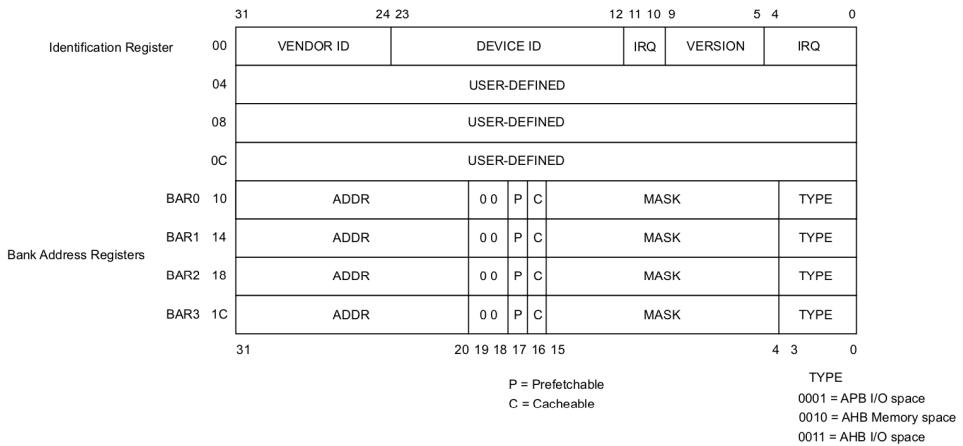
31 24 23 12 11 10 9 5 4 0

Identification Register 00

| VENDOR ID | DEVICE ID | IRQ | VERSION | IRQ |
|---|---|---|---|---|

04 USER-DEFINED

08 USER-DEFINED

0C USER-DEFINED

Bank Address Registers

| | ADDR | | | | MASK | TYPE |
|---|---|---|---|---|---|---|
| BAR0 10 | ADDR | 0 0 | P | C | MASK | TYPE |
| BAR1 14 | ADDR | 0 0 | P | C | MASK | TYPE |
| BAR2 18 | ADDR | 0 0 | P | C | MASK | TYPE |
| BAR3 1C | ADDR | 0 0 | P | C | MASK | TYPE |

31 20 19 18 17 16 15 4 3 0

P = Prefetchable
C = Cacheable

TYPE
0001 = APB I/O space
0010 = AHB Memory space
0011 = AHB I/O space